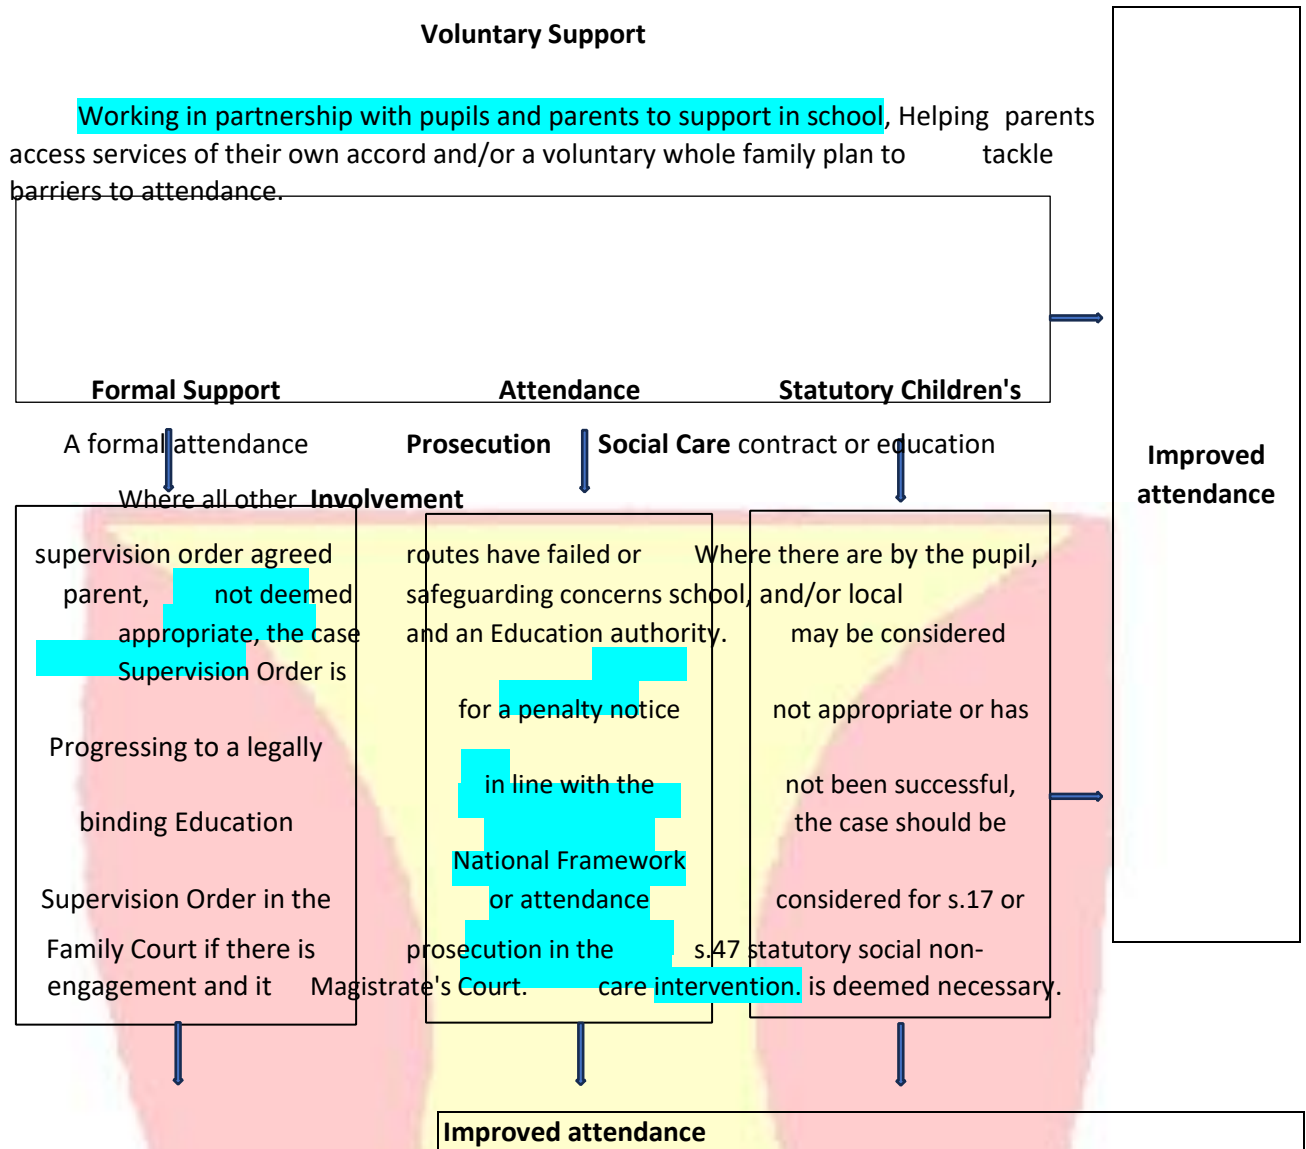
Voluntary Support

Working in partnership with pupils and parents to support in school, Helping parents access services of their own accord and/or a voluntary whole family plan to tackle barriers to attendance.

Formal Support

Attendance

Statutory Children's

A formal attendance

Prosecution

Social Care contract or education

Where all other Involvement

supervision order agreed

routes have failed or

Where there are by the pupil,

parent, not deemed

safeguarding concerns school, and/or local

appropriate, the case

and an Education authority.

may be considered

Supervision Order is

for a penalty notice

not appropriate or has

Progressing to a legally

in line with the

not been successful,

binding Education

the case should be

National Framework

Supervision Order in the

or attendance

considered for s.17 or

Family Court if there is

prosecution in the

s.47 statutory social non-

engagement and it

Magistrate's Court.

care intervention. is deemed necessary.

Improved attendance

Improved attendance